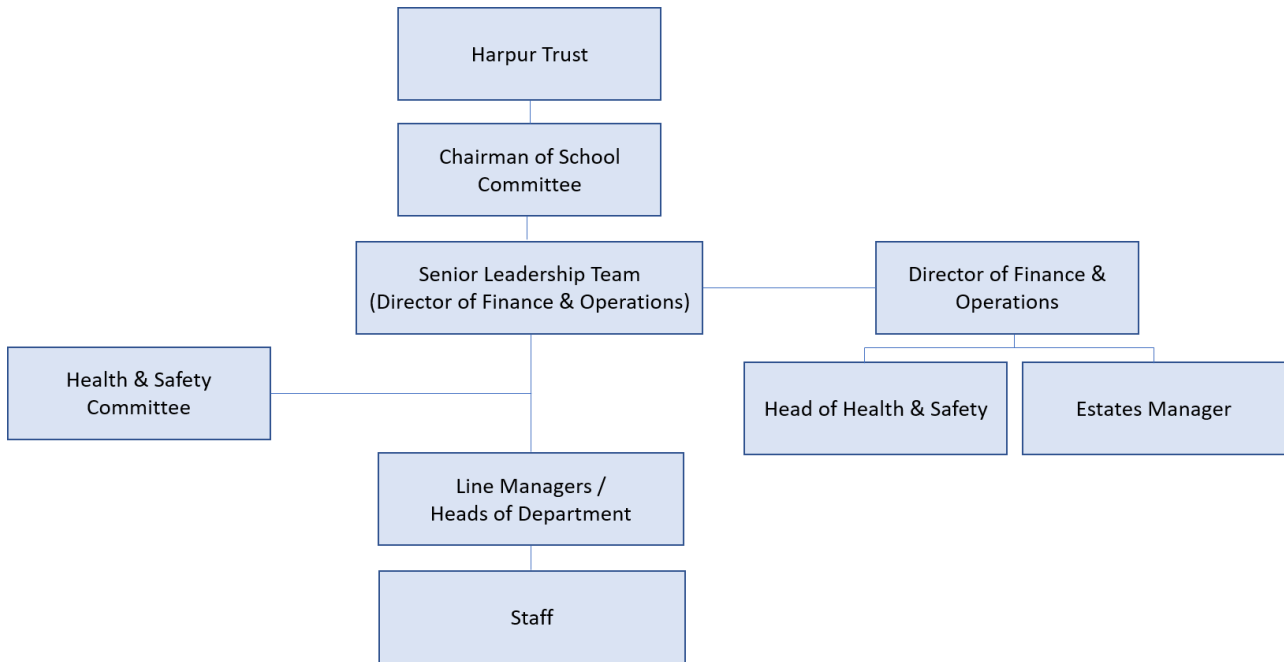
Harpur Trust

Chairman of School Committee

Senior Leadership Team (Director of Finance & Operations)

Director of Finance & Operations

Health & Safety Committee

Head of Health & Safety

Estates Manager

Line Managers / Heads of Department

Staff